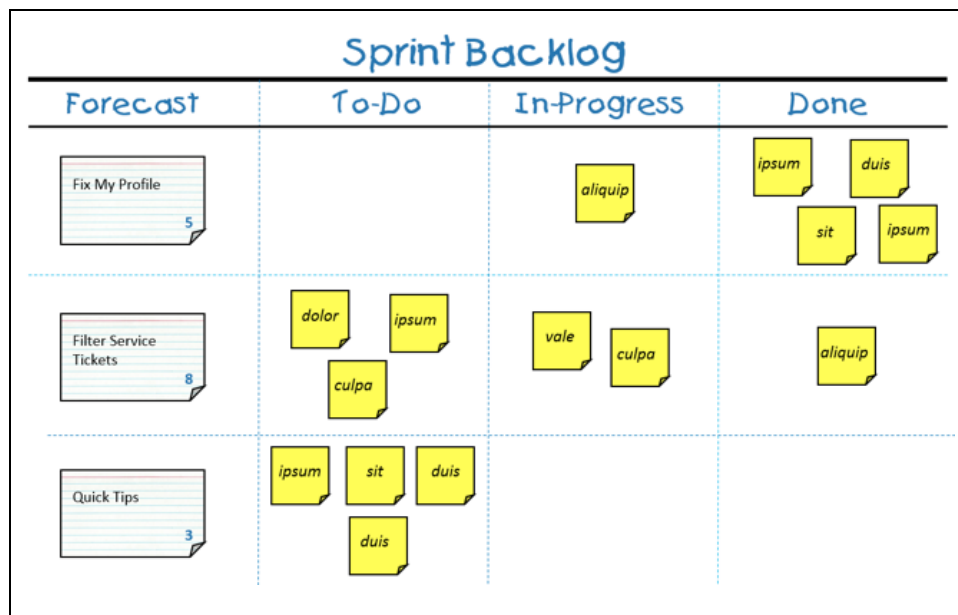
Sprint Backlog

| Forecast | To-Do | In-Progress | Done |
|---|---|---|---|
| Fix My Profile 5 | | aliquip | ipsum duis sit ipsum |
| Filter Service Tickets 8 | dolor ipsum culpa | vale culpa | aliquip |
| Quick Tips 3 | ipsum sit duis duis | | |